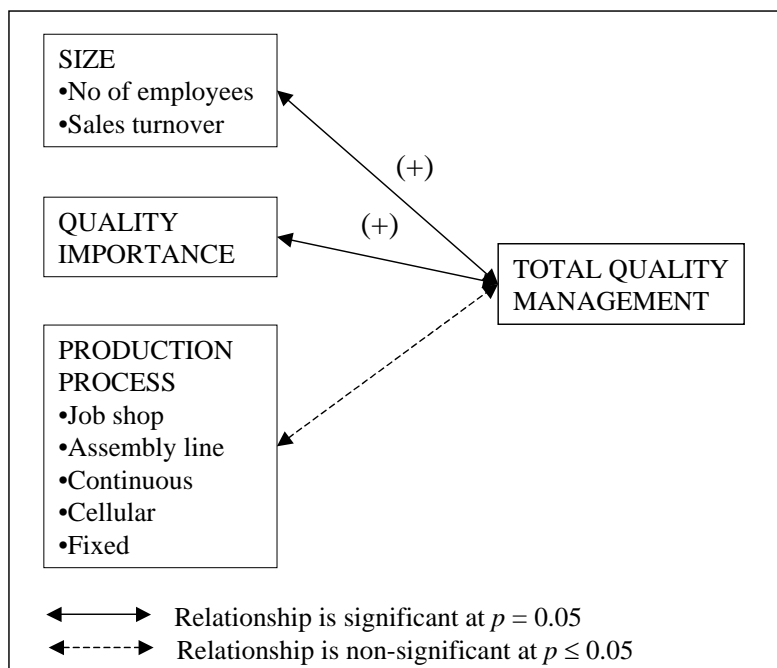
SIZE
•No of employees
•Sales turnover

(+)

QUALITY IMPORTANCE

(+)

TOTAL QUALITY MANAGEMENT

PRODUCTION PROCESS
•Job shop
•Assembly line
•Continuous
•Cellular
•Fixed

Relationship is significant at $p = 0.05$

Relationship is non-significant at $p \leq 0.05$